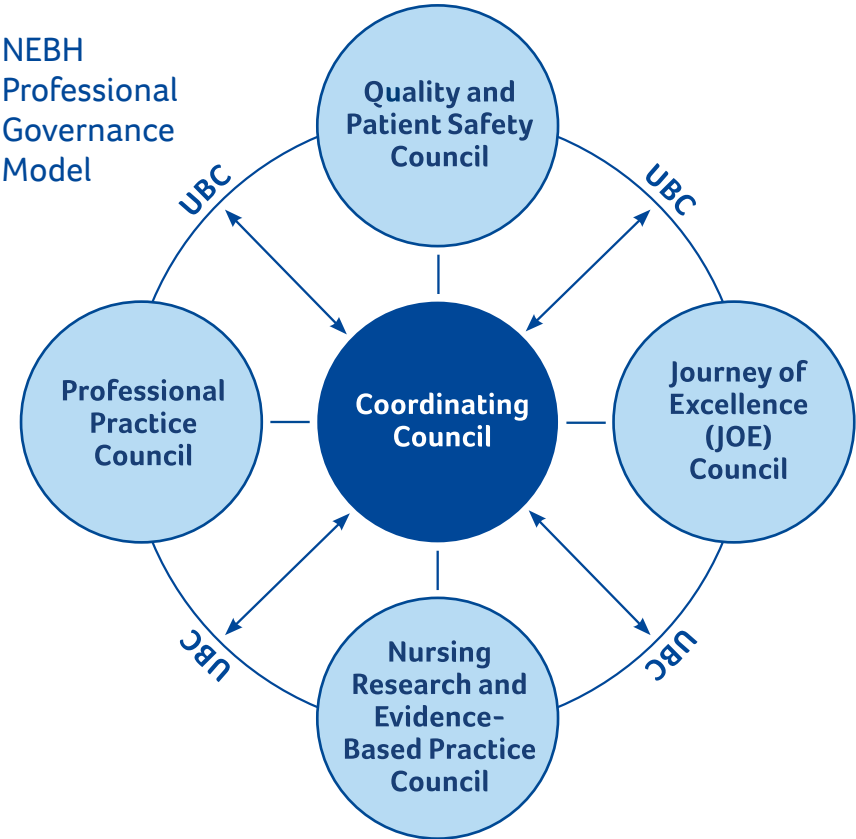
NEBH Professional Governance Model

Quality and Patient Safety Council

UBC

UBC

Professional Practice Council

Coordinating Council

Journey of Excellence (JOE) Council

UBC

UBC

Nursing Research and Evidence-Based Practice Council